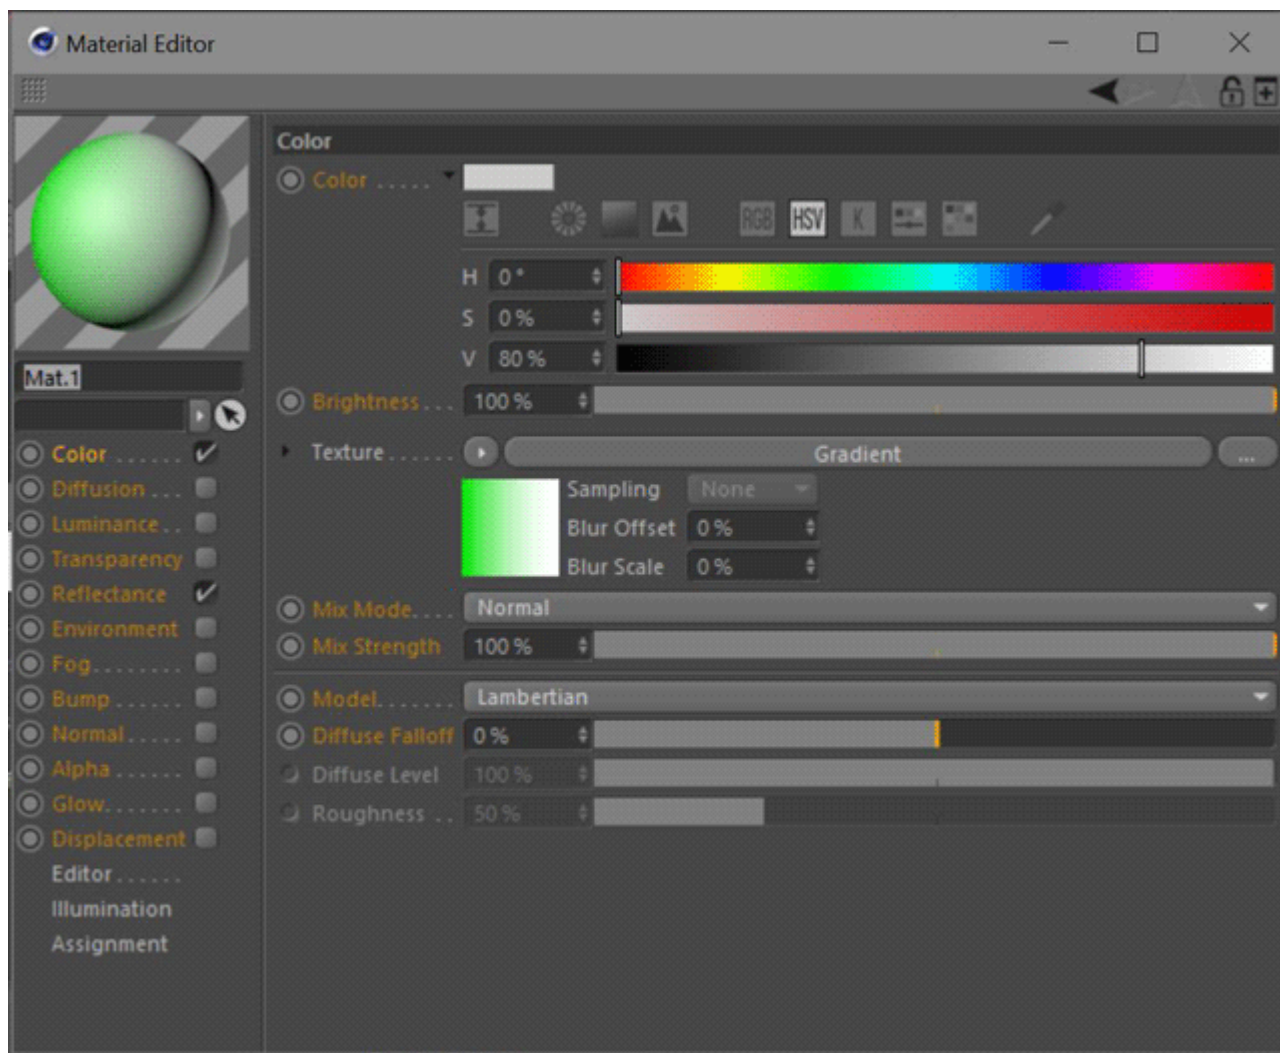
Material Editor

Mat.1

Color . . . . . .
Diffusion . . .
Luminance . .
Transparency
Reflectance
Environment
Fog . . . . . . .
Bump . . . . . .
Normal . . . . .
Alpha . . . . . .
Glow . . . . . . .
Displacement
Editor . . . . . .
Illumination
Assignment

Color

Color . . . . .

RGB HSV K

H 0 °
S 0 %
V 80 %

Brightness . . . 100 %

Texture . . . . . . Gradient ...

Sampling None
Blur Offset 0 %
Blur Scale 0 %

Mix Mode. . . . Normal
Mix Strength 100 %

Model. . . . . . . Lambertian
Diffuse Falloff 0 %
Diffuse Level 100 %
Roughness . . . 50 %